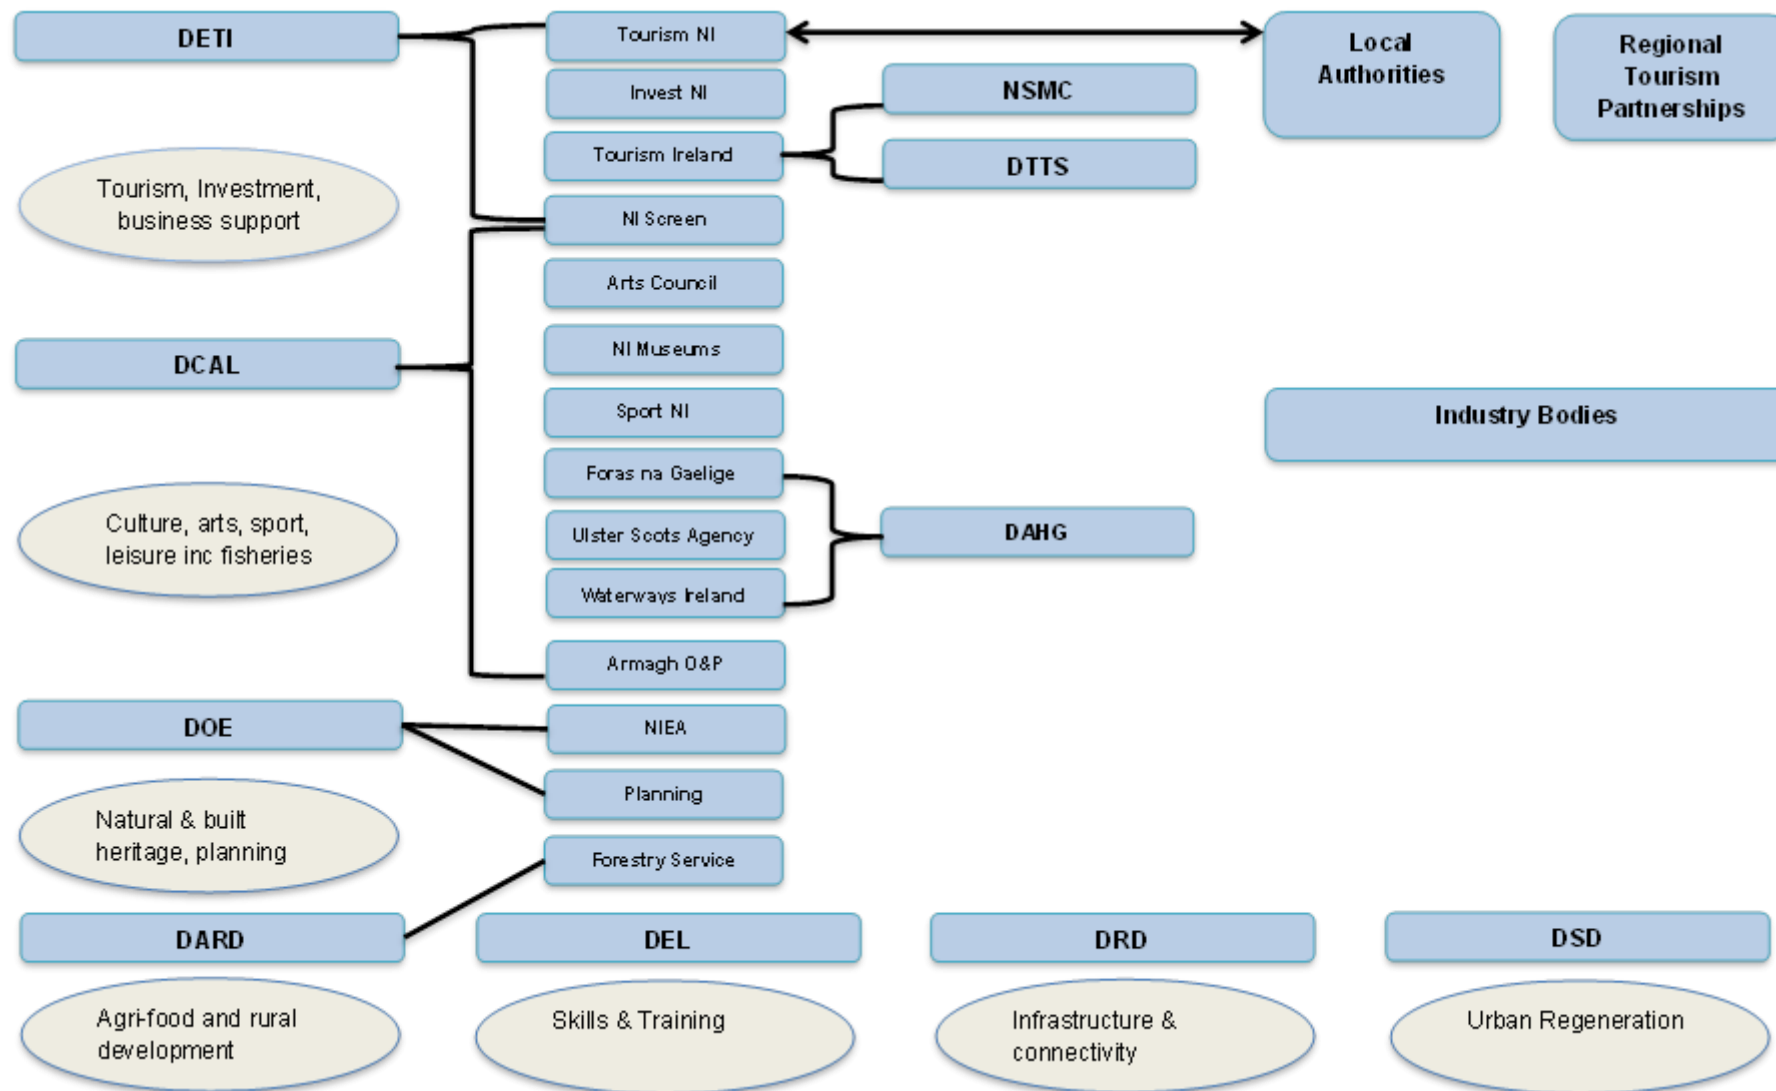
DETI

Tourism, Investment, business support

DCAL

Culture, arts, sport, leisure inc fisheries

DOE

Natural & built heritage, planning

DARD

Agri-food and rural development

Tourism NI

Invest NI

Tourism Ireland

NI Screen

Arts Council

NI Museums

Sport NI

Foras na Gaelige

Ulster Scots Agency

Waterways Ireland

Armagh O&P

NIEA

Planning

Forestry Service

NSMC

DTTS

DAHG

Local Authorities

Regional Tourism Partnerships

Industry Bodies

DEL

Skills & Training

DRD

Infrastructure & connectivity

DSD

Urban Regeneration